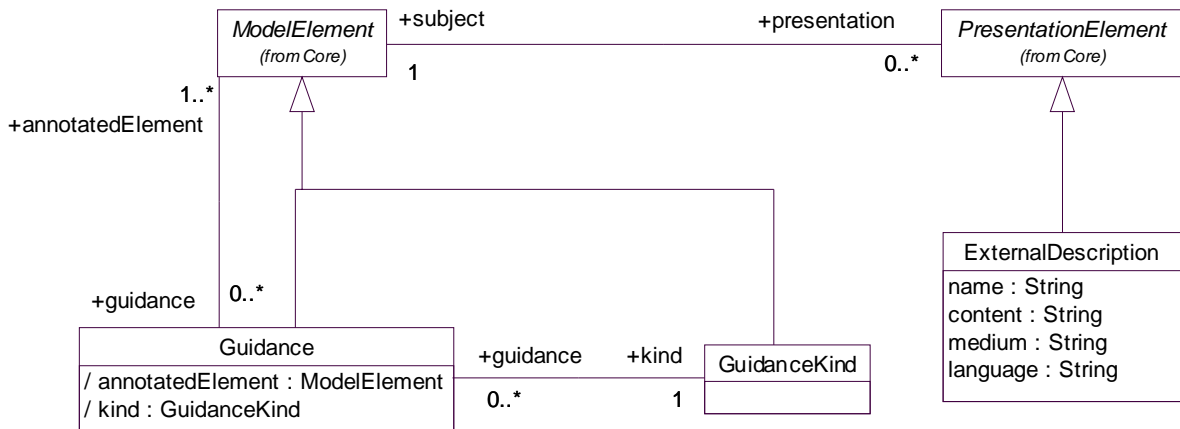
ModelElement
(from Core)

+subject

+presentation

PresentationElement
(from Core)

1

0..*

1..*

+annotatedElement

ExternalDescription

name : String
content : String
medium : String
language : String

+guidance

0..*

Guidance

/ annotatedElement : ModelElement
/ kind : GuidanceKind

+guidance

+kind

GuidanceKind

0..*

1